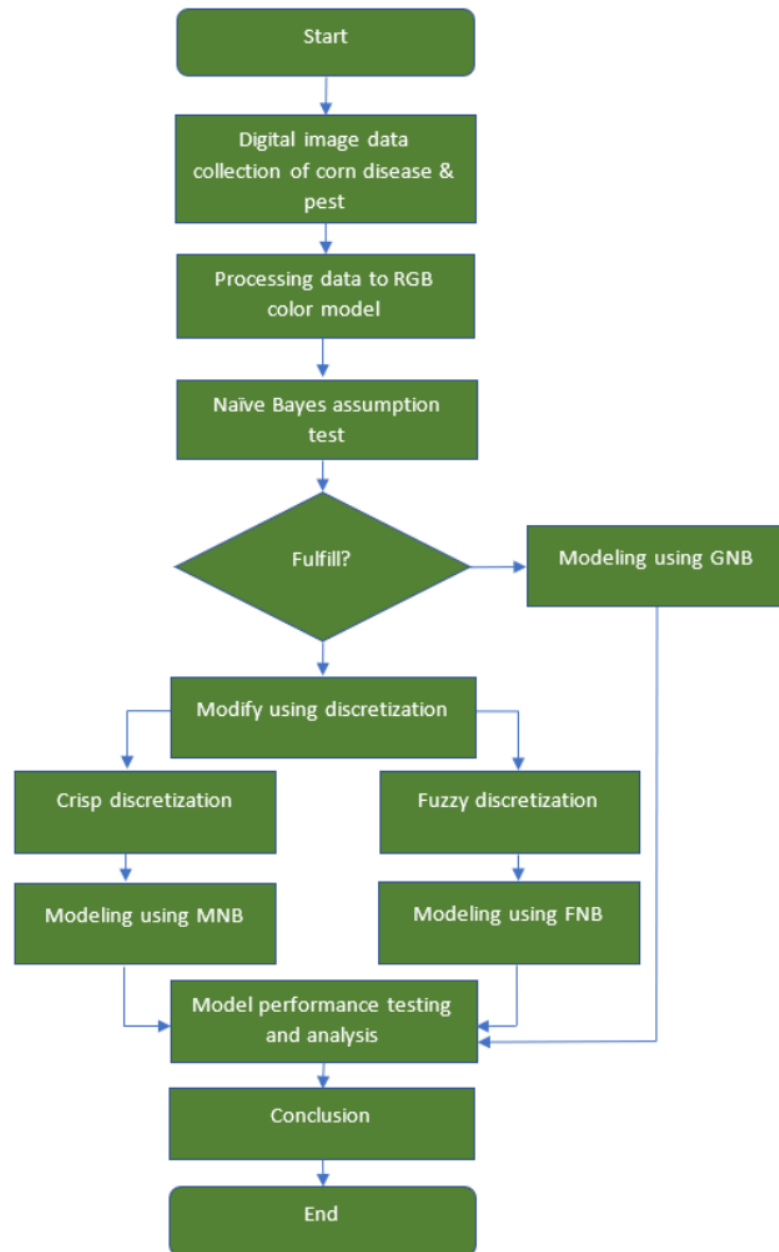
Start

Digital image data collection of corn disease & pest

Processing data to RGB color model

Naïve Bayes assumption test

Fulfill?

Modeling using GNB

Modify using discretization

Crisp discretization

Fuzzy discretization

Modeling using MNB

Modeling using FNB

Model performance testing and analysis

Conclusion

End